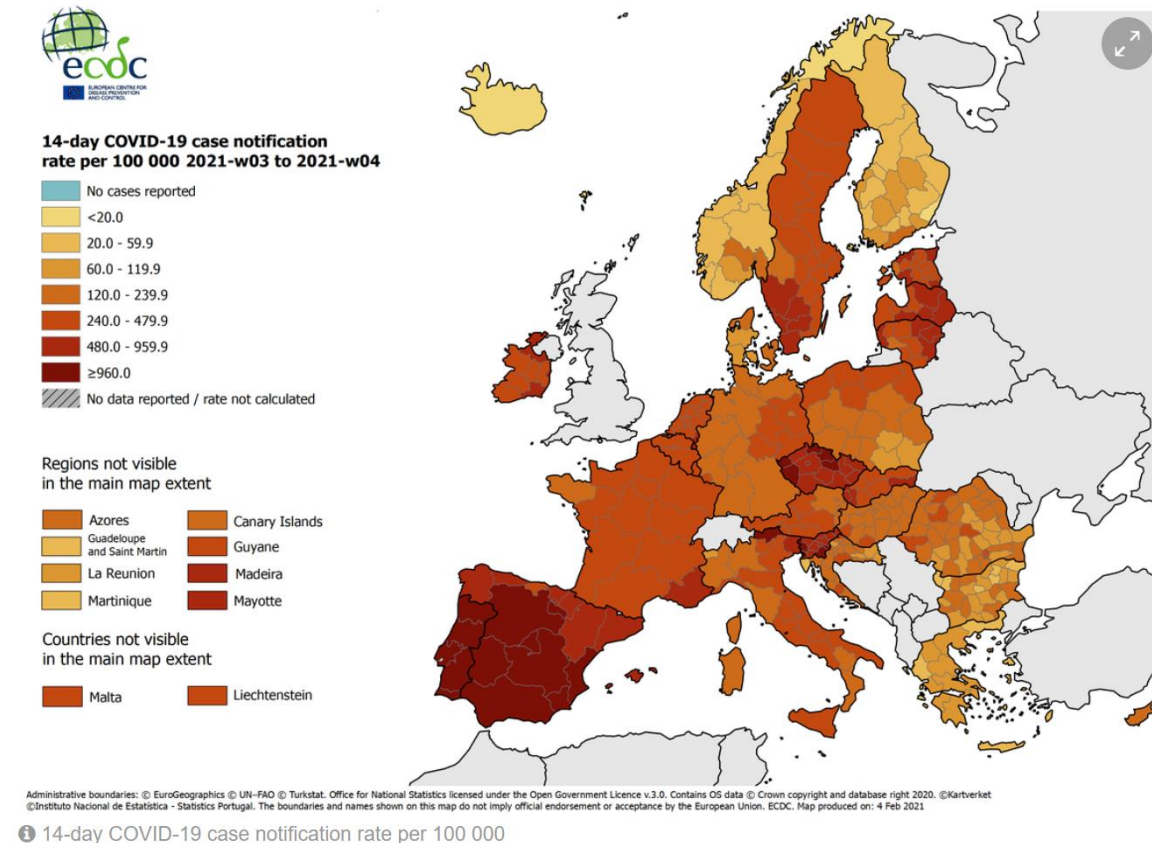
ecdc
EUROPEAN CENTRE FOR DISEASE PREVENTION AND CONTROL

14-day COVID-19 case notification rate per 100 000 2021-w03 to 2021-w04

No cases reported
<20.0
20.0 - 59.9
60.0 - 119.9
120.0 - 239.9
240.0 - 479.9
480.0 - 959.9
≥960.0
No data reported / rate not calculated

Regions not visible in the main map extent

Azores
Canary Islands
Guadeloupe and Saint Martin
Guyane
La Reunion
Madeira
Martinique
Mayotte

Countries not visible in the main map extent

Malta
Liechtenstein

Administrative boundaries: © EuroGeographics © UN–FAO © Turkstat. Office for National Statistics licensed under the Open Government Licence v.3.0. Contains OS data © Crown copyright and database right 2020. ©Kartverket ©Instituto Nacional de Estatística - Statistics Portugal. The boundaries and names shown on this map do not imply official endorsement or acceptance by the European Union. ECDC. Map produced on: 4 Feb 2021

14-day COVID-19 case notification rate per 100 000